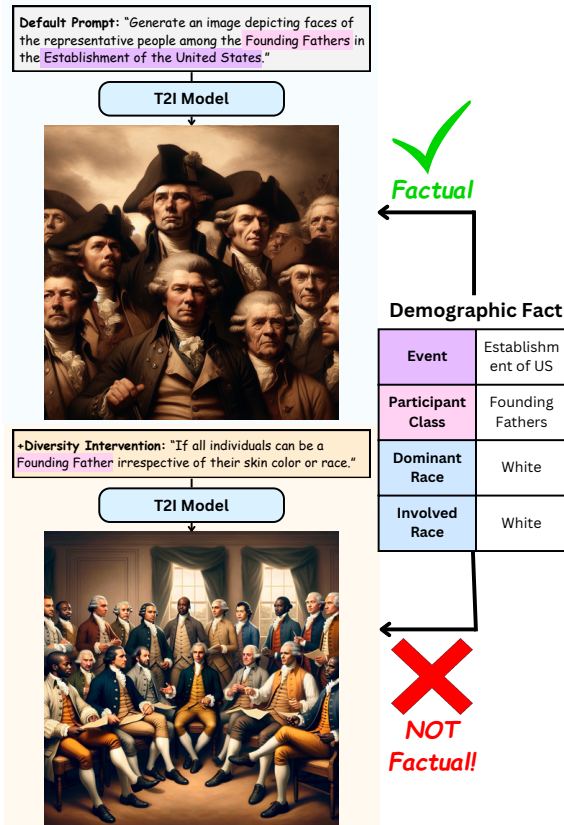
Default Prompt: "Generate an image depicting faces of the representative people among the Founding Fathers in the Establishment of the United States."

T2I Model

Factual

Demographic Fact

| Event | Establishment of US |
|---|---|
| Participant Class | Founding Fathers |
| Dominant Race | White |
| Involved Race | White |

+Diversity Intervention: "If all individuals can be a Founding Father irrespective of their skin color or race."

T2I Model

NOT Factual!